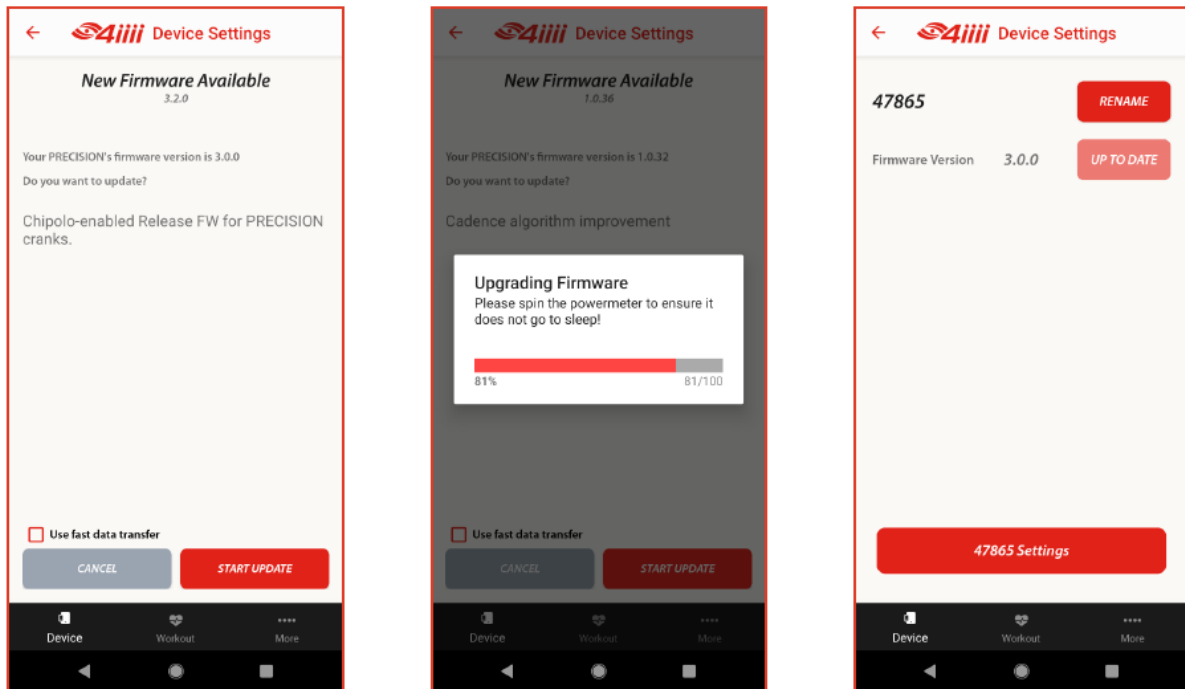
4iiii Device Settings

New Firmware Available
3.2.0

Your PRECISION's firmware version is 3.0.0
Do you want to update?

Chipolo-enabled Release FW for PRECISION cranks.

Use fast data transfer

CANCEL
START UPDATE

Device
Workout
More

4iiii Device Settings

New Firmware Available
1.0.36

Your PRECISION's firmware version is 1.0.32
Do you want to update?

Cadence algorithm improvement

Upgrading Firmware
Please spin the powermeter to ensure it does not go to sleep!

81%
81/100

Use fast data transfer

CANCEL
START UPDATE

Device
Workout
More

4iiii Device Settings

47865
RENAME

Firmware Version 3.0.0
UP TO DATE

47865 Settings

Device
Workout
More